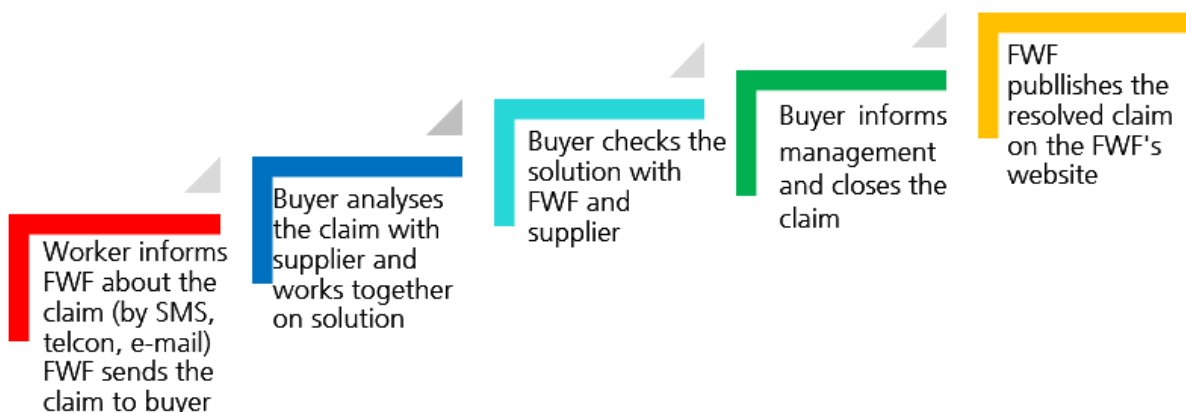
Worker informs FWF about the claim (by SMS, telcon, e-mail) FWF sends the claim to buyer

Buyer analyses the claim with supplier and works together on solution

Buyer checks the solution with FWF and supplier

Buyer informs management and closes the claim

FWF publlishes the resolved claim on the FWF's website